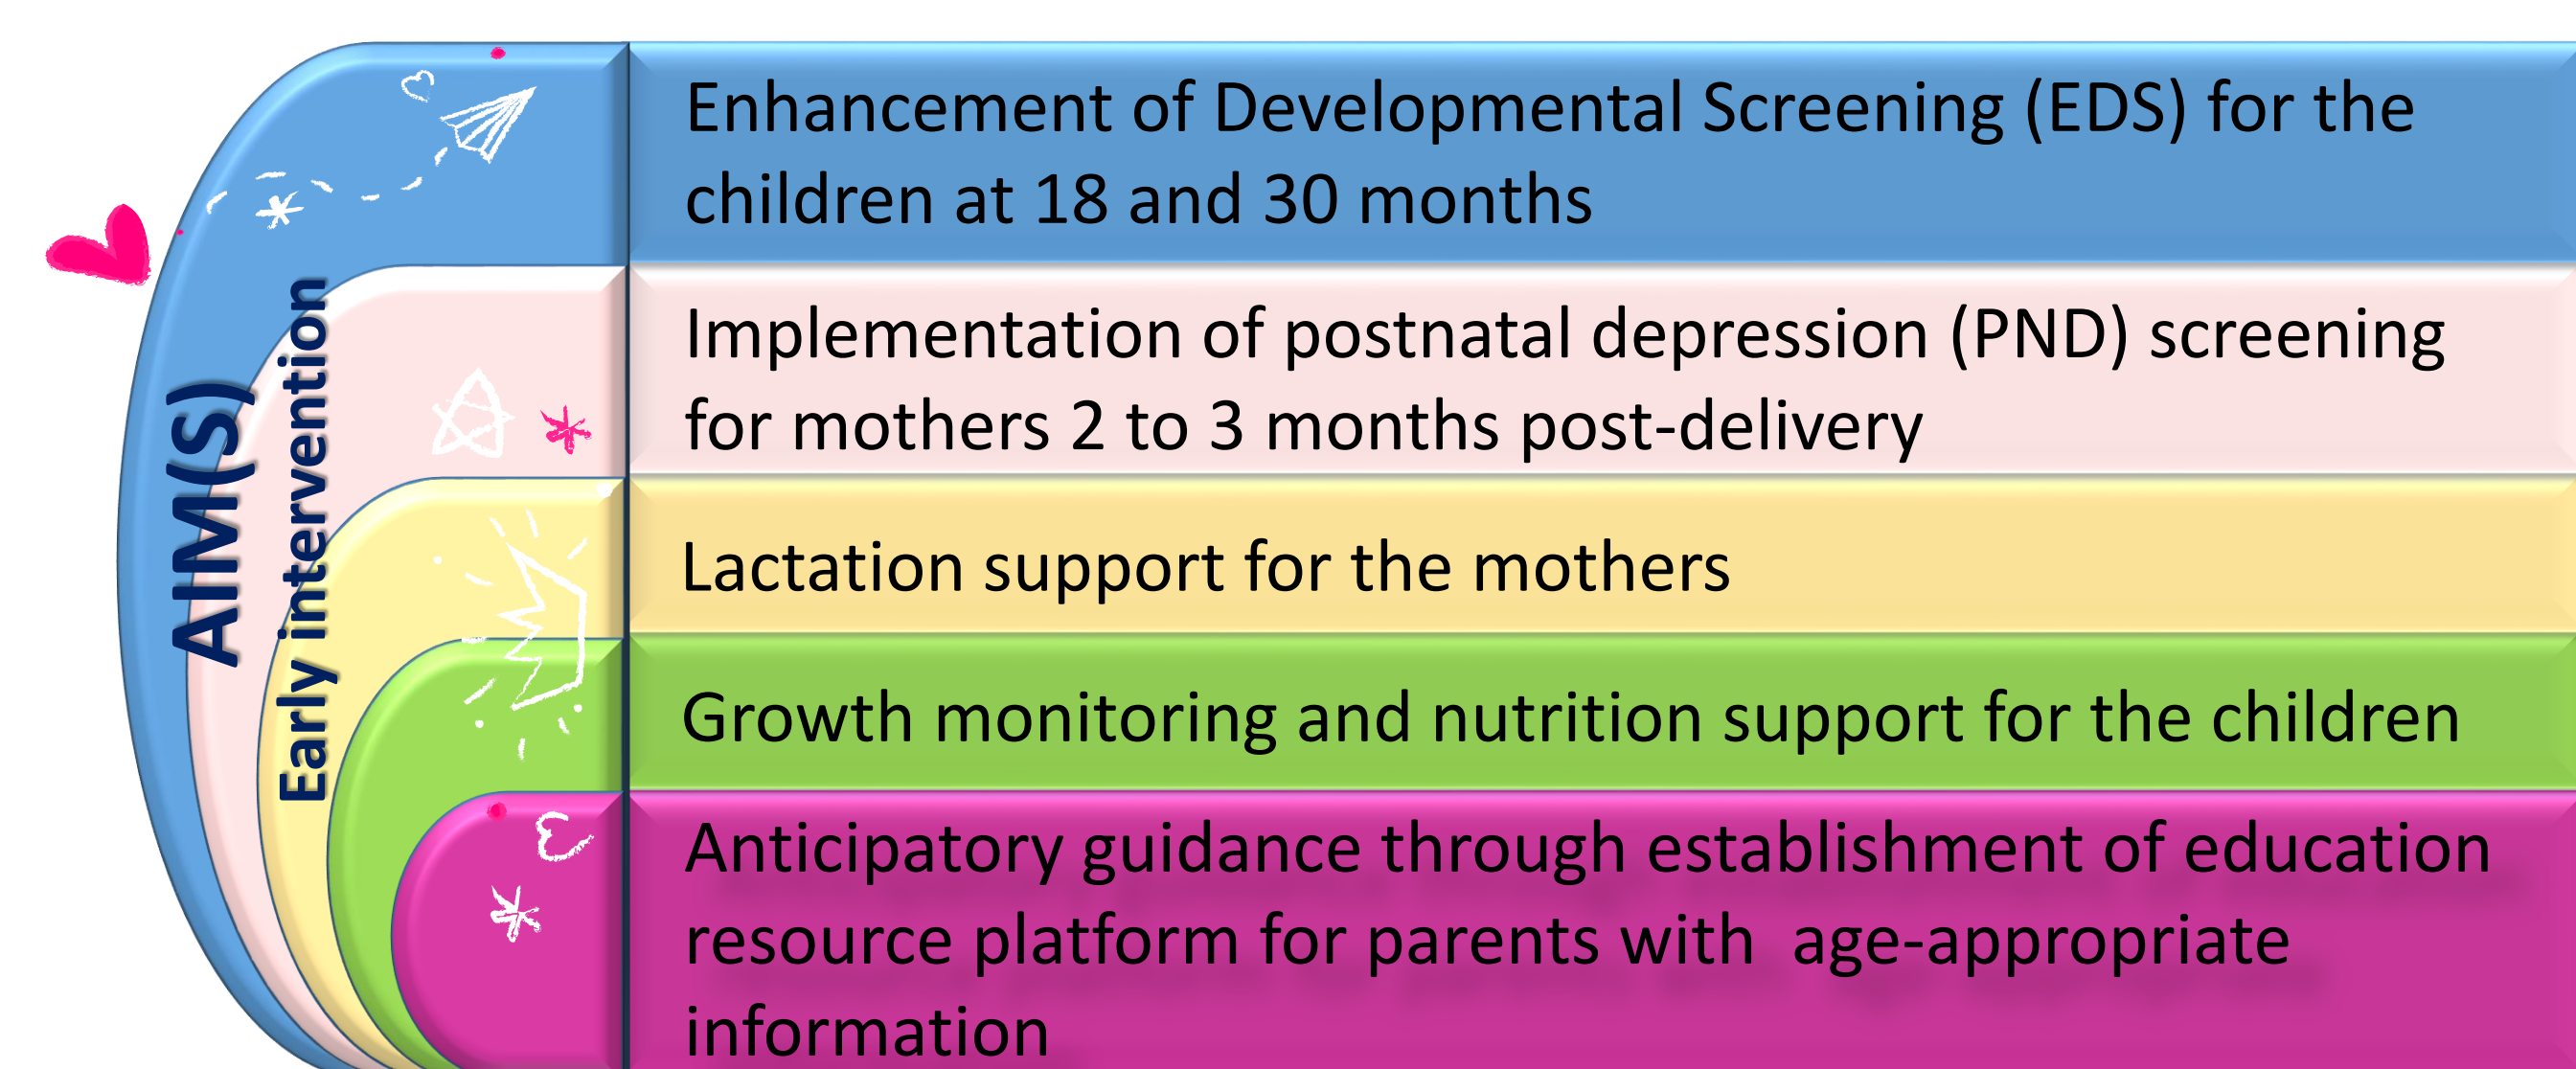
AIM(S)

Early intervention

Enhancement of Developmental Screening (EDS) for the children at 18 and 30 months

Implementation of postnatal depression (PND) screening for mothers 2 to 3 months post-delivery

Lactation support for the mothers

Growth monitoring and nutrition support for the children

Anticipatory guidance through establishment of education resource platform for parents with age-appropriate information